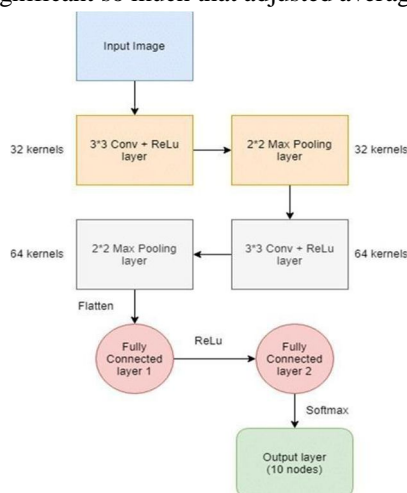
gnificant so much that adjusted averag

Input Image

32 kernels

3*3 Conv + ReLu layer

2*2 Max Pooling layer

32 kernels

64 kernels

2*2 Max Pooling layer

3*3 Conv + ReLu layer

64 kernels

Flatten

Fully Connected layer 1

ReLu

Fully Connected layer 2

Softmax

Output layer (10 nodes)